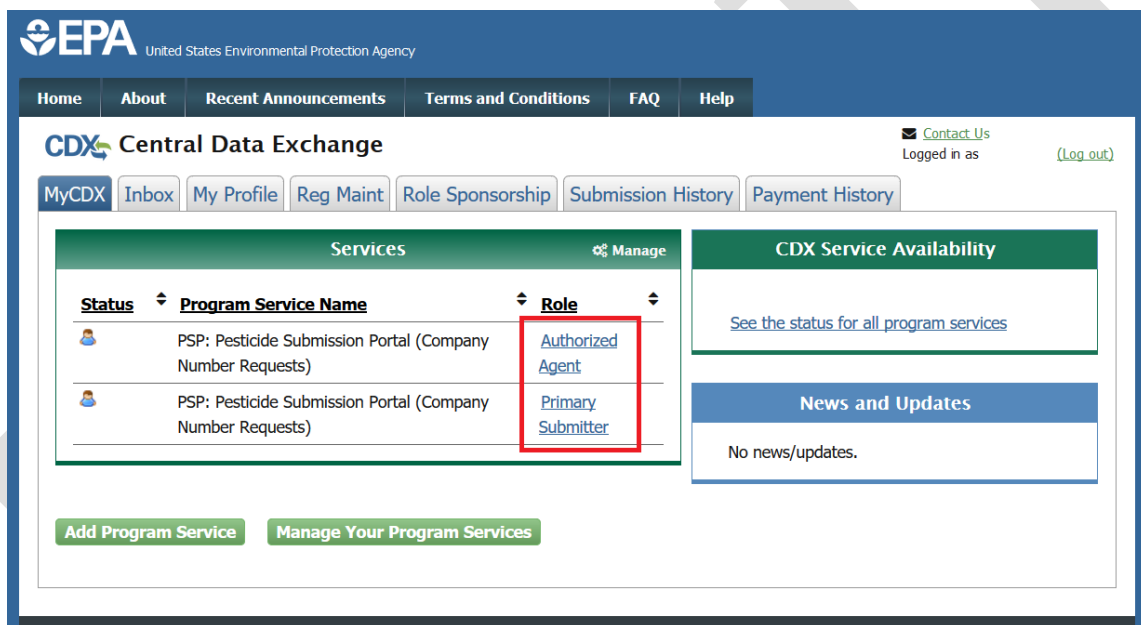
EPA United States Environmental Protection Agency

Home About Recent Announcements Terms and Conditions FAQ Help

CDX Central Data Exchange

Contact Us
Logged in as (Log out)

MyCDX Inbox My Profile Reg Maint Role Sponsorship Submission History Payment History

Services Manage

| Status | Program Service Name | Role |
|---|---|---|
| | PSP: Pesticide Submission Portal (Company Number Requests) | Authorized Agent |
| | PSP: Pesticide Submission Portal (Company Number Requests) | Primary Submitter |

CDX Service Availability

See the status for all program services

News and Updates

No news/updates.

Add Program Service Manage Your Program Services